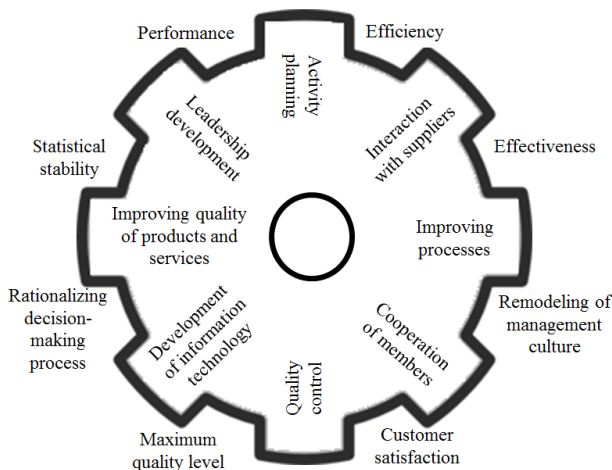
Performance

Efficiency

Activity planing

Leadership development

Interaction with suppliers

Statistical stability

Effectiveness

Improving quality of products and services

Improving processes

Rationalizing decision-making process

Development of information technology

Cooperation of members

Remodeling of management culture

Quality control

Maximum quality level

Customer satisfaction